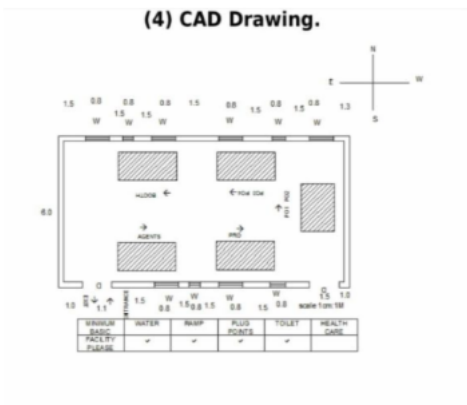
(4) CAD Drawing.

N
E W
S

1.5 0.0 0.8 1.5 0.8 1.5 0.8 1.5 0.8 1.5 0.8 1.3
1.5
W W W W W W

ALOOS ←
← YOA 334
POT POS
6.0
AGENTS
PRO

D
1.0 0.1 1.1 ENTRANCE 1.5 W 0.8 W 1.5 0.8 1.5 W 0.8 1.5 W 0.8 D 1.5 scale 1cm:1M 1.0

| MINIMUM BASIC | WATER | RAMP | PLUG POINTS | TOILET | HEALTH CARE |
|---|---|---|---|---|---|
| FACILITY PLEASE | ✓ | ✓ | ✓ | ✓ | ✓ |